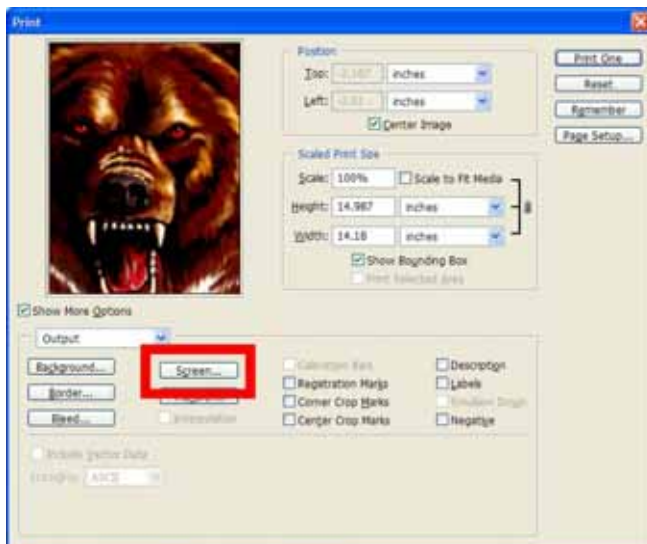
Print

Position

Top: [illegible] inches

Left: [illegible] inches

Center Image

Scaled Print Size

Scale: 100% Scale to Fit Media

Height: 14.987 inches

Width: 14.18 inches

Show Bounding Box

Print Selected Area

Print One

Reset

Remember

Page Setup...

Show More Options

Output

Background...

Border...

Bleed...

Screen...

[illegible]

Interpolation

Calibration Bars

Registration Marks

Corner Crop Marks

Center Crop Marks

Description

Labels

Emulsion Down

Negative

Include Vector Data

Encoding: ASCII